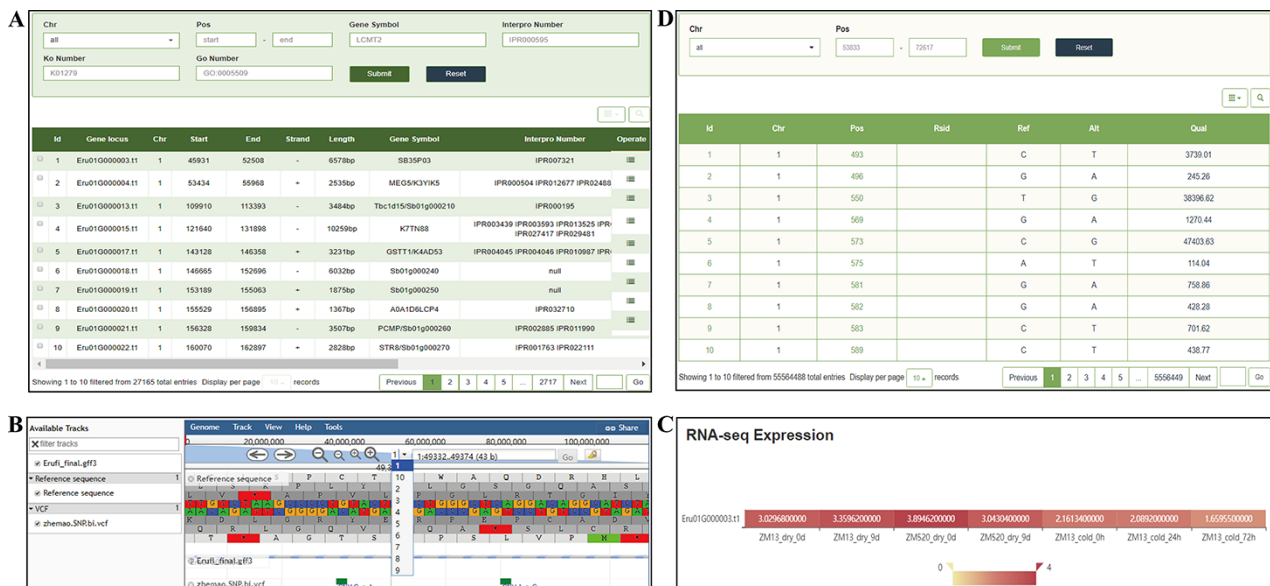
A

Chr
all
Pos
start - end
Gene Symbol
LCMT2
Interpro Number
IPR000595
Ko Number
K01279
Go Number
GO:0005509
Submit
Reset

| Id | Gene locus | Chr | Start | End | Strand | Length | Gene Symbol | Interpro Number | Operate |
|---|---|---|---|---|---|---|---|---|---|
| 1 | Eru01G000003.t1 | 1 | 45931 | 52508 | - | 6578bp | SB35P03 | IPR007321 | |
| 2 | Eru01G000004.t1 | 1 | 53434 | 55968 | + | 2535bp | MEG5/K3YIK5 | IPR000504 IPR012677 IPR02488 | |
| 3 | Eru01G000013.t1 | 1 | 109910 | 113393 | - | 3484bp | Tbc1d15/Sb01g000210 | IPR000195 | |
| 4 | Eru01G000015.t1 | 1 | 121640 | 131898 | - | 10259bp | K7TN88 | IPR003439 IPR003593 IPR013525 IPR0 IPR027417 IPR029481 | |
| 5 | Eru01G000017.t1 | 1 | 143128 | 146358 | + | 3231bp | GSTT1/K4AD53 | IPR004045 IPR004046 IPR010987 IPR0 | |
| 6 | Eru01G000018.t1 | 1 | 146665 | 152696 | - | 6032bp | Sb01g000240 | null | |
| 7 | Eru01G000019.t1 | 1 | 153189 | 155063 | + | 1875bp | Sb01g000250 | null | |
| 8 | Eru01G000020.t1 | 1 | 155529 | 156895 | + | 1367bp | A0A1D6LCP4 | IPR032710 | |
| 9 | Eru01G000021.t1 | 1 | 156328 | 159834 | - | 3507bp | PCMP/Sb01g000260 | IPR002885 IPR011990 | |
| 10 | Eru01G000022.t1 | 1 | 160070 | 162897 | + | 2828bp | STR8/Sb01g000270 | IPR001763 IPR022111 | |

Showing 1 to 10 filtered from 27165 total entries Display per page 10 records
Previous 1 2 3 4 5 ... 2717 Next Go

D

Chr
all
Pos
53833 - 72617
Submit
Reset

| Id | Chr | Pos | Rsid | Ref | Alt | Qual |
|---|---|---|---|---|---|---|
| 1 | 1 | 493 | | C | T | 3739.01 |
| 2 | 1 | 496 | | G | A | 245.26 |
| 3 | 1 | 550 | | T | G | 38396.62 |
| 4 | 1 | 569 | | G | A | 1270.44 |
| 5 | 1 | 573 | | C | G | 47403.63 |
| 6 | 1 | 575 | | A | T | 114.04 |
| 7 | 1 | 581 | | G | A | 758.86 |
| 8 | 1 | 582 | | G | A | 428.28 |
| 9 | 1 | 583 | | C | T | 701.62 |
| 10 | 1 | 589 | | C | T | 438.77 |

Showing 1 to 10 filtered from 55564488 total entries Display per page 10 records
Previous 1 2 3 4 5 ... 5556449 Next Go

B

Available Tracks
filter tracks
Erufi_final.gff3
Reference sequence 1
Reference sequence
VCF 1
zhemao.SNP.bi.vcf

Genome Track View Help Tools Share
20,000,000 40,000,000 60,000,000 80,000,000 100,000,000
1 1:49332..49374 (43 b) Go
49,3
Reference sequence
1 10 2 3 4 5 6 7 8 9
Erufi_final.gff3
zhemao.SNP.bi.vcf

C

RNA-seq Expression

Eru01G000003.t1
3.0296800000 3.3596200000 3.8946200000 3.0430400000 2.1613400000 2.0892000000 1.6595500000
ZM13_dry_0d ZM13_dry_9d ZM520_dry_0d ZM520_dry_9d ZM13_cold_0h ZM13_cold_24h ZM13_cold_72h
0 4